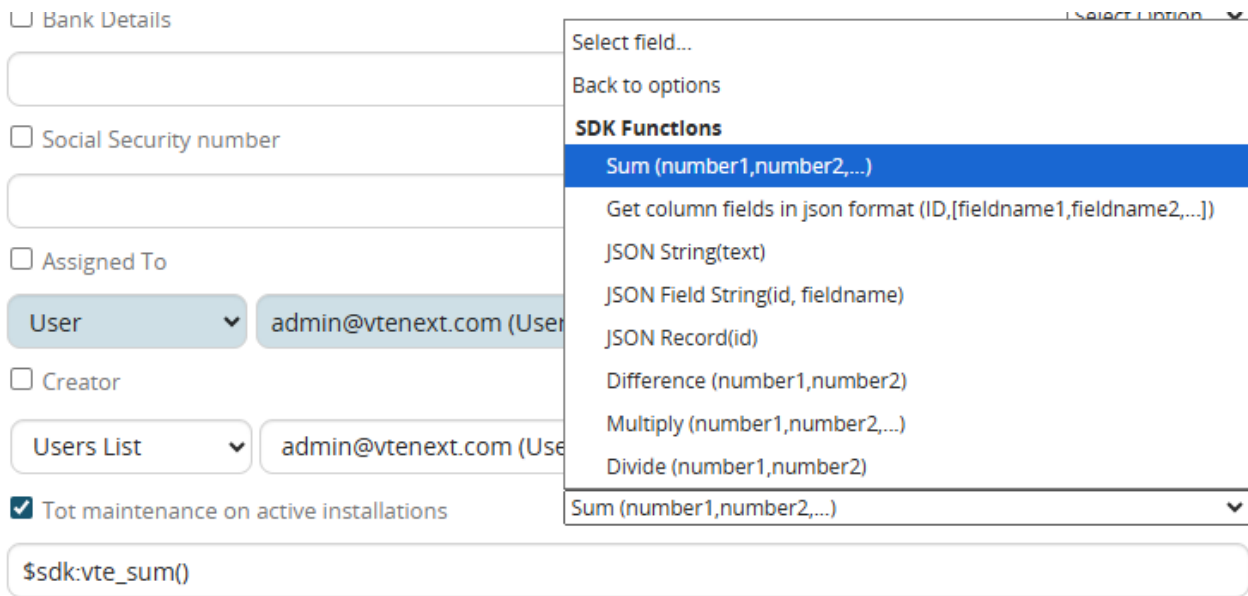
Bank Details

Select Option

Social Security number

Assigned To

User

admin@vtenext.com (User

Creator

Users List

admin@vtenext.com (Use

Tot maintenance on active installations

Select field...
Back to options
SDK Functions
Sum (number1,number2,...)
Get column fields in json format (ID,[fieldname1,fieldname2,...])
JSON String(text)
JSON Field String(id, fieldname)
JSON Record(id)
Difference (number1,number2)
Multiply (number1,number2,...)
Divide (number1,number2)

Sum (number1,number2,...)

$sdk:vte_sum()